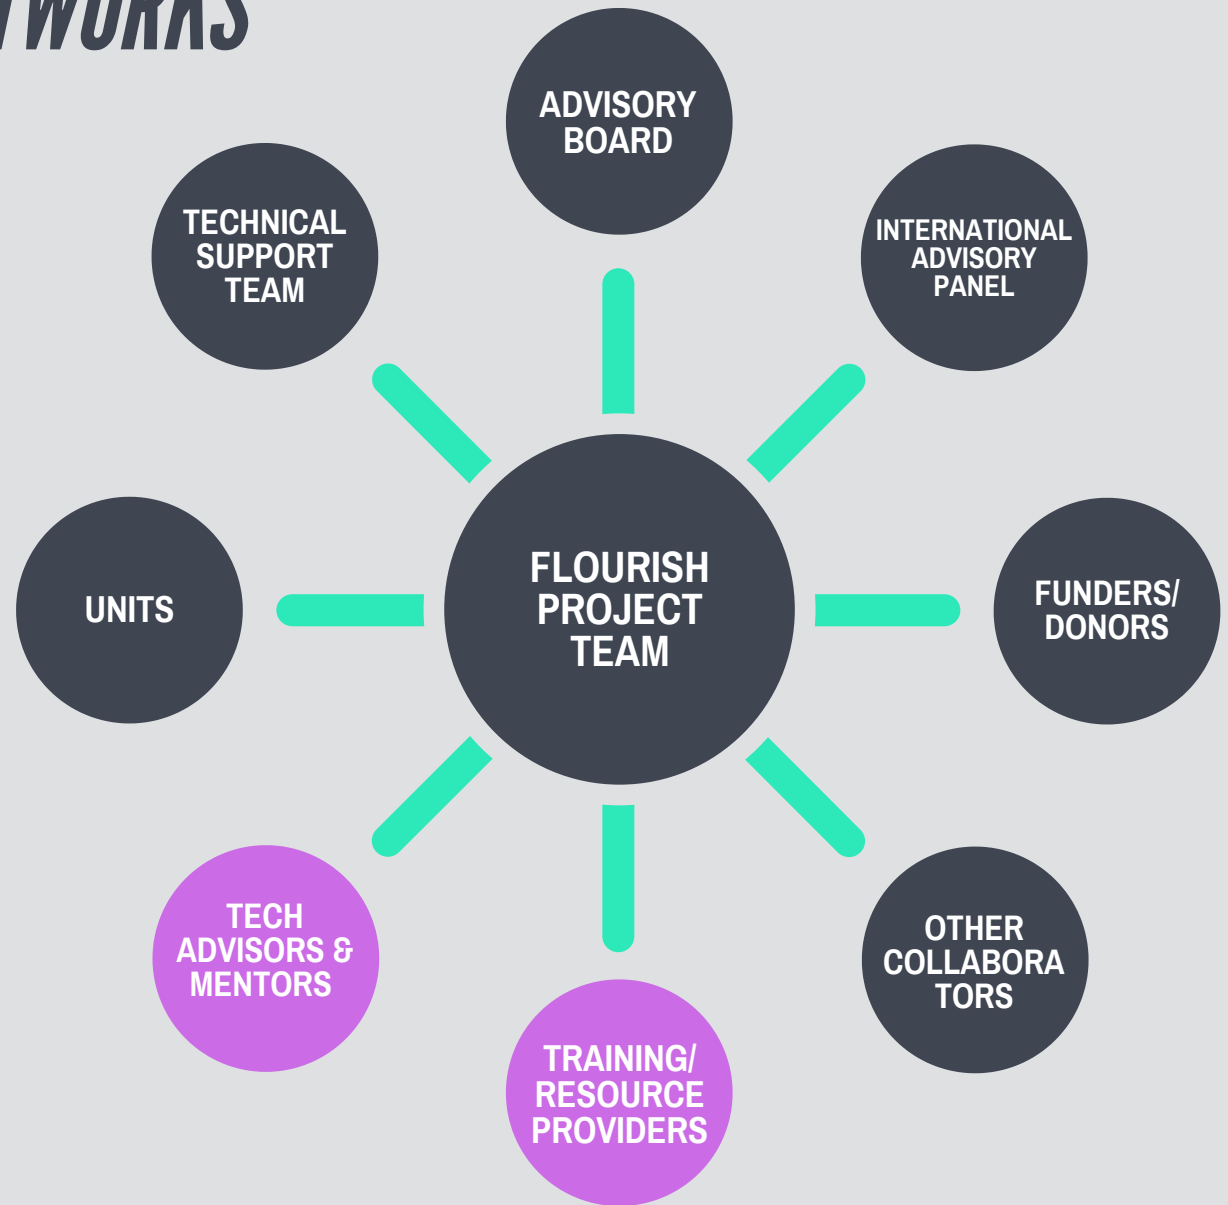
TWORKS

ADVISORY BOARD

TECHNICAL SUPPORT TEAM

INTERNATIONAL ADVISORY PANEL

UNITS

FLOURISH PROJECT TEAM

FUNDERS/ DONORS

TECH ADVISORS & MENTORS

OTHER COLLABORA TORS

TRAINING/ RESOURCE PROVIDERS